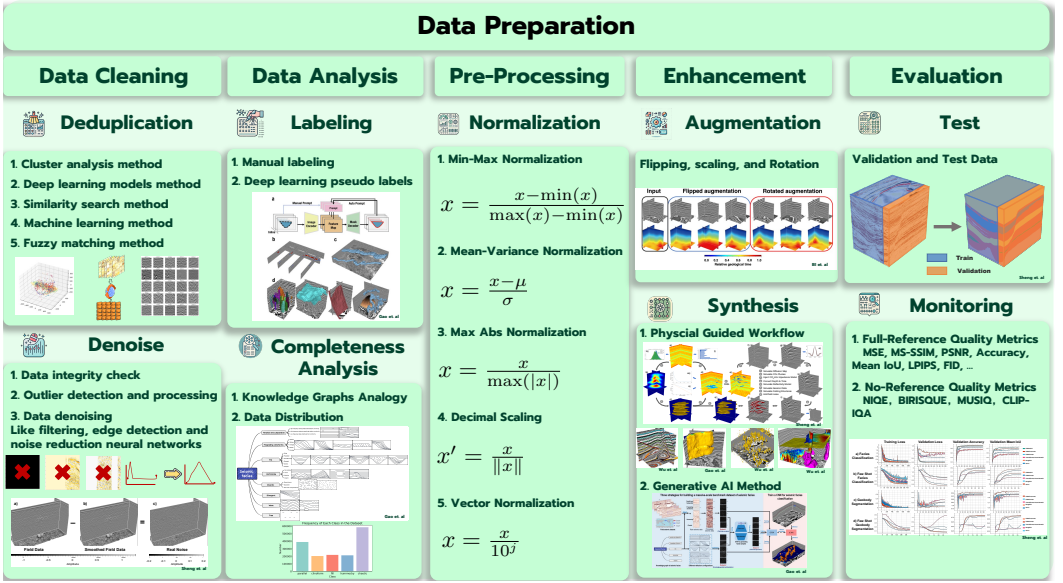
Data Preparation

Data Cleaning

Deduplication

1. Cluster analysis method
2. Deep learning models method
3. Similarity search method
4. Machine learning method
5. Fuzzy matching method

Denoise

1. Data integrity check
2. Outlier detection and processing
3. Data denoising
Like filtering, edge detection and noise reduction neural networks

Field Data
Smoothed Field Data
Real Noise
Sheng et. al

Data Analysis

Labeling

1. Manual labeling
2. Deep learning pseudo labels

Gao et. al

Completeness Analysis

1. Knowledge Graphs Analogy
2. Data Distribution

Gao et. al

Pre-Processing

Normalization

1. Min-Max Normalization

$x = \frac{x - \min(x)}{\max(x) - \min(x)}$

2. Mean-Variance Normalization

$x = \frac{x - \mu}{\sigma}$

3. Max Abs Normalization

$x = \frac{x}{\max(|x|)}$

4. Decimal Scaling

$x' = \frac{x}{\|x\|}$

5. Vector Normalization

$x = \frac{x}{10^j}$

Enhancement

Augmentation

Flipping, scaling, and Rotation

Input
Flipped augmentation
Rotated augmentation
Relative geological time
Shi et. al

Synthesis

1. Physcial Guided Workflow

Sheng et. al
Wu et. al
Gao et. al
Wu et. al
Wu et. al

2. Generative AI Method

Gao et. al

Evaluation

Test

Validation and Test Data

Train
Validation
Sheng et. al

Monitoring

1. Full-Reference Quality Metrics
MSE, MS-SSIM, PSNR, Accuracy, Mean IoU, LPIPS, FID, ...

2. No-Reference Quality Metrics
NIQE, BIRISQUE, MUSIQ, CLIP-IQA

Training Loss
Validation Loss
Validation Accuracy
Validation Mean IoU
Sheng et. al